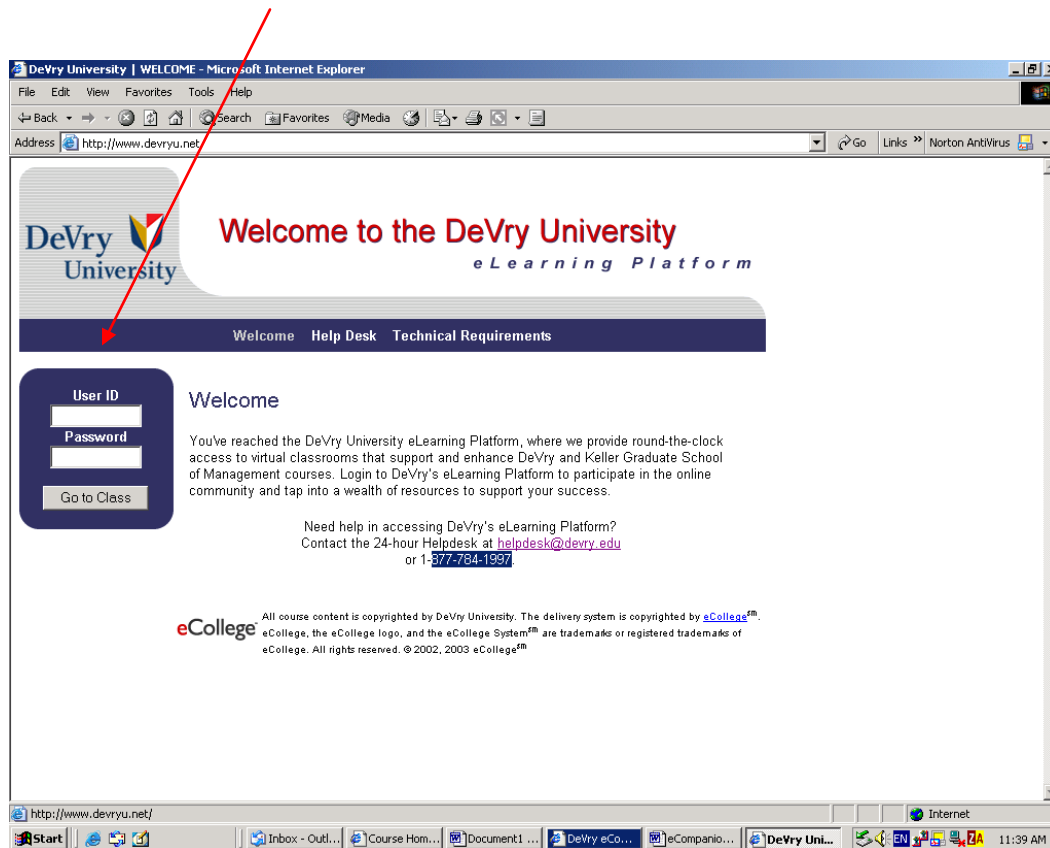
DeVry University | WELCOME - Microsoft Internet Explorer

File Edit View Favorites Tools Help

Back Search Favorites Media

Address http://www.devryu.net Go Links Norton AntiVirus

DeVry University

Welcome to the DeVry University
eLearning Platform

Welcome Help Desk Technical Requirements

User ID
Password
Go to Class

Welcome

You've reached the DeVry University eLearning Platform, where we provide round-the-clock access to virtual classrooms that support and enhance DeVry and Keller Graduate School of Management courses. Login to DeVry's eLearning Platform to participate in the online community and tap into a wealth of resources to support your success.

Need help in accessing DeVry's eLearning Platform?
Contact the 24-hour Helpdesk at helpdesk@devry.edu
or 1-877-784-1997.

eCollege All course content is copyrighted by DeVry University. The delivery system is copyrighted by eCollege$^{sm}$. eCollege, the eCollege logo, and the eCollege System$^{sm}$ are trademarks or registered trademarks of eCollege. All rights reserved. © 2002, 2003 eCollege$^{sm}$

http://www.devryu.net/ Internet

Start Inbox - Outl... Course Hom... Document1 ... DeVry eCo... eCompanio... DeVry Uni... EN 11:39 AM